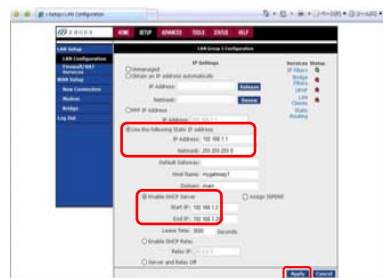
ZHONE

HOME SETUP ADVANCED TOOLS STATUS HELP

LAN Setup
LAN Configuration
Firewall/NAT Services
WAN Setup
New Connection
Modem
Bridge
Log Out

LAN Group 1 Configuration

IP Settings
Unmanaged
Obtain an IP address automatically
IP Address:
Release
Netmask:
Renew
PPP IP Address
IP Address:
Use the following Static IP address
IP Address: 192.168.1.1
Netmask: 255.255.255.0
Default Gateway:
Host Name: mygateway1
Domain: main
Enable DHCP Server
Assign SIPDNS
Start IP: 192.168.1.2
End IP: 192.168.1.2
Lease Time: 3600 Seconds
Enable DHCP Relay
Relay IP:
Server and Relay Off

Services Status
IP Filters
Bridge Filters
UPnP
LAN Clients
Static Routing

Apply Cancel